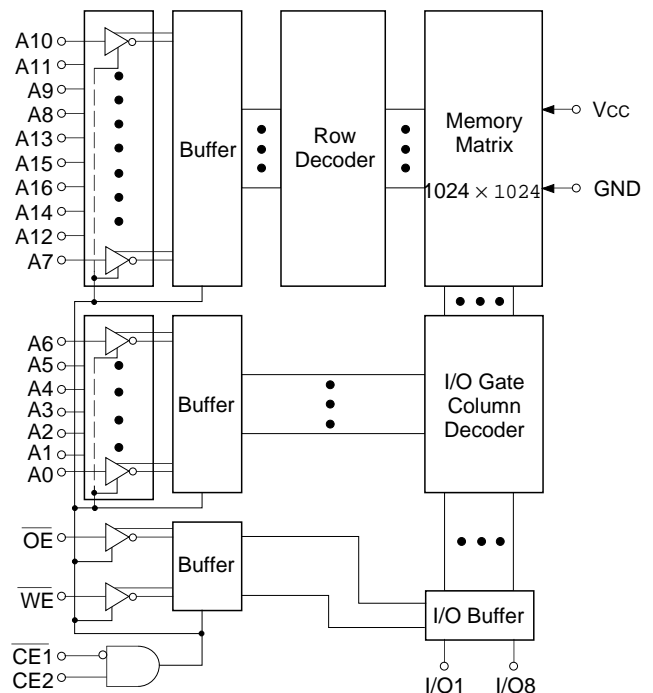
A10
A11
A9
A8
A13
A15
A16
A14
A12
A7

Buffer

Row Decoder

Memory Matrix
$1024 \times 1024$

Vcc
GND

A6
A5
A4
A3
A2
A1
A0

Buffer

I/O Gate Column Decoder

$\overline{OE}$
$\overline{WE}$

Buffer

I/O Buffer

$\overline{CE1}$
CE2

I/O1
I/O8